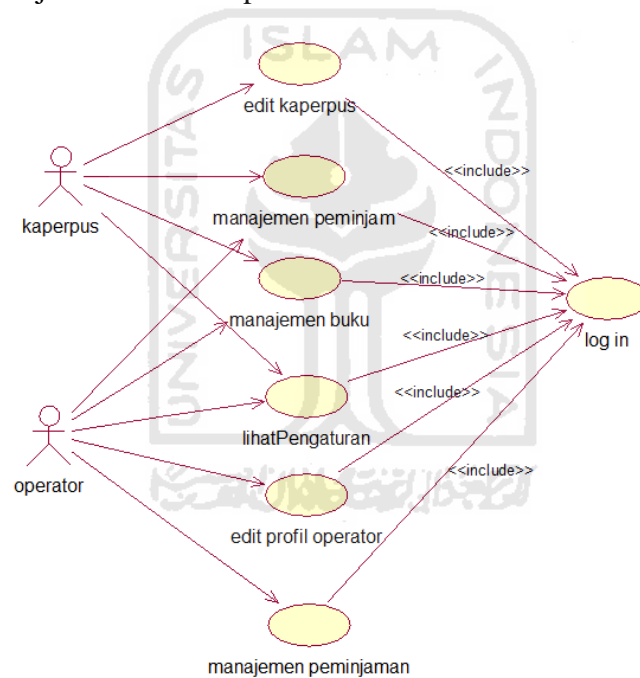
ISLAM INDONESIA UNIVERSITAS

edit kaperpus

kaperpus

manajemen peminjam

manajemen buku

lihatPengaturan

operator

edit profil operator

manajemen peminjaman

log in

<<include>>

<<include>>

<<include>>

<<include>>

<<include>>

<<include>>